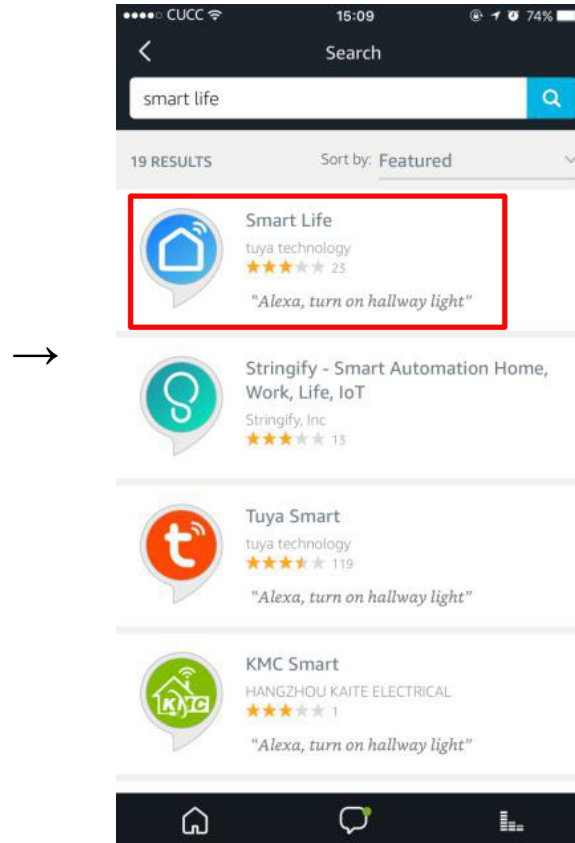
●●●●○ CUCC 15:09 74%

Search

smart life

19 RESULTS Sort by: Featured

Smart Life
tuya technology
23
"Alexa, turn on hallway light"

Stringify - Smart Automation Home, Work, Life, IoT
Stringify, Inc
13

Tuya Smart
tuya technology
119
"Alexa, turn on hallway light"

KMC Smart
HANGZHOU KAITE ELECTRICAL
1
"Alexa, turn on hallway light"